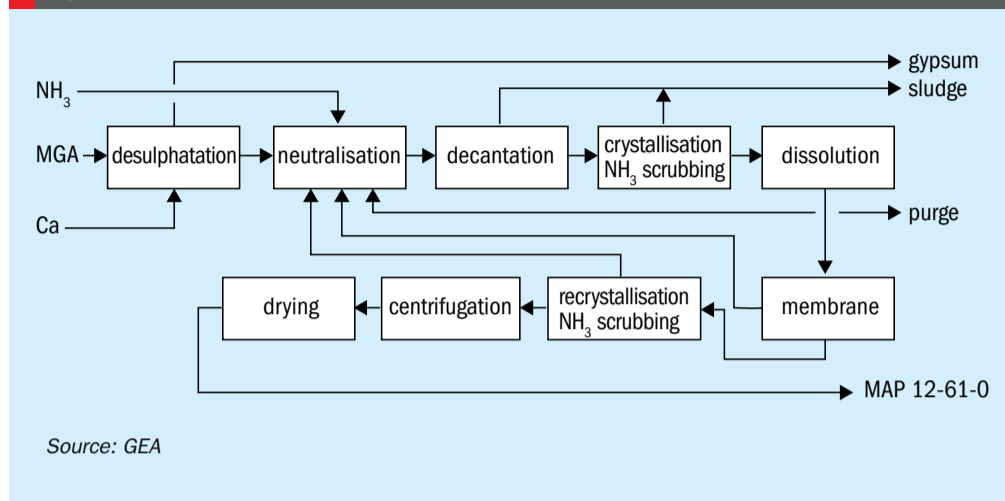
gypsum
$NH_3$
sludge
MGA
desulphatation
neutralisation
decantation
crystallisation
$NH_3$ scrubbing
dissolution
Ca
purge
drying
centrifugation
recrystallisation
$NH_3$ scrubbing
membrane
MAP 12-61-0

Source: GEA